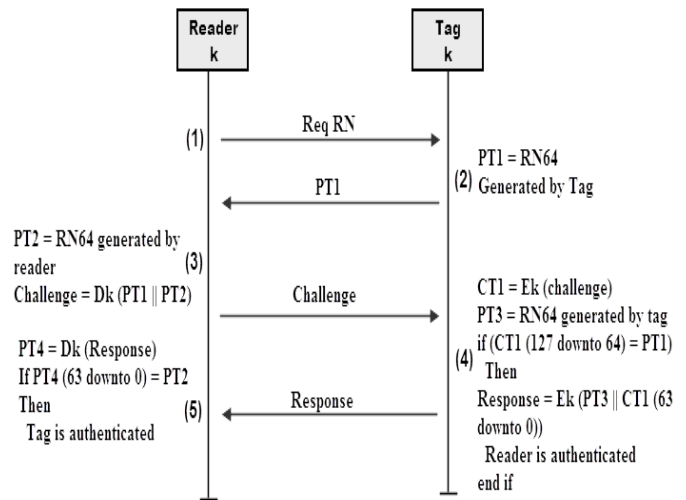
Reader
k

Tag
k

(1)

Req RN

PT1 = RN64
(2) Generated by Tag

PT1

PT2 = RN64 generated by reader
(3)
Challenge = Dk (PT1 || PT2)

Challenge

CT1 = Ek (challenge)
PT3 = RN64 generated by tag
if (CT1 (127 downto 64) = PT1)
(4) Then
Response = Ek (PT3 || CT1 (63 downto 0))
Reader is authenticated
end if

PT4 = Dk (Response)
If PT4 (63 downto 0) = PT2
Then
Tag is authenticated

(5)

Response